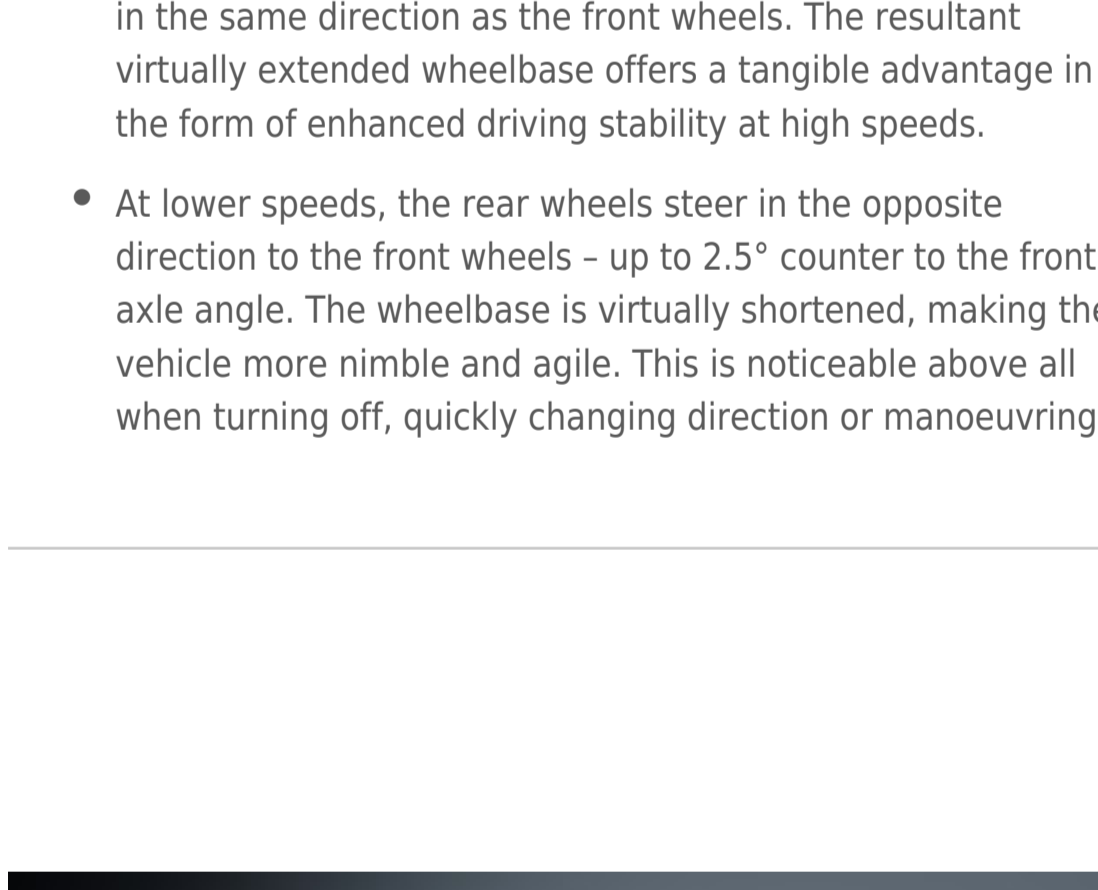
in the same direction as the front wheels. The resultant virtually extended wheelbase offers a tangible advantage in the form of enhanced driving stability at high speeds.

• At lower speeds, the rear wheels steer in the opposite direction to the front wheels – up to 2.5° counter to the front axle angle. The wheelbase is virtually shortened, making th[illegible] vehicle more nimble and agile. This is noticeable above all when turning off, quickly changing direction or manoeuvring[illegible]